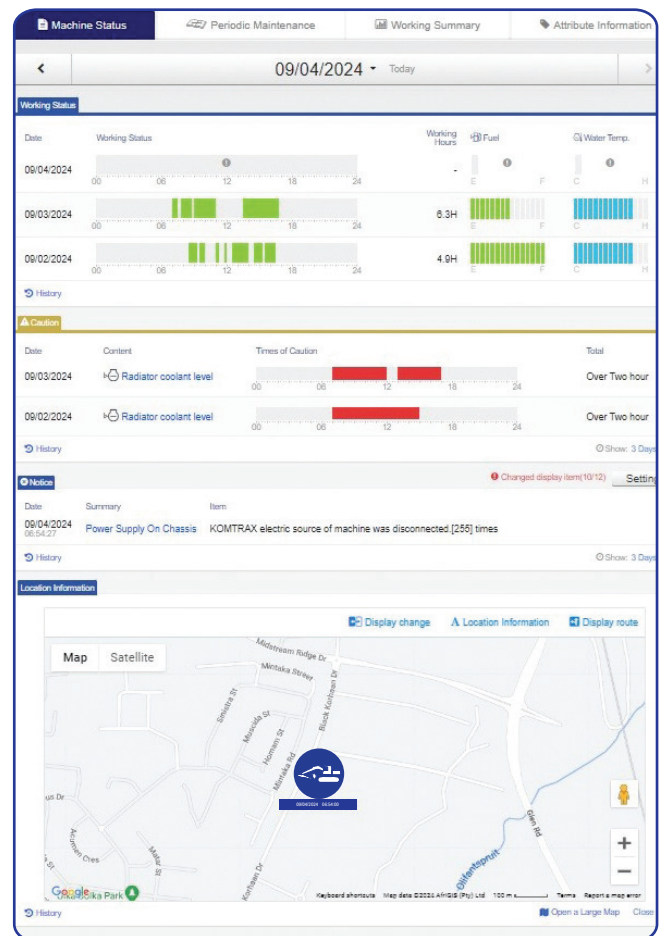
Machine Status | Periodic Maintenance | Working Summary | Attribute Information

<

09/04/2024 ▾ Today

Working Status

| Date | Working Status | Working Hours | Fuel | Water Temp. |
|---|---|---|---|---|
| 09/04/2024 | 00 06 12 18 24 | - | E F | C H |
| 09/03/2024 | 00 06 12 18 24 | 6.3H | E F | C H |
| 09/02/2024 | 00 06 12 18 24 | 4.9H | E F | C H |

History

Caution

| Date | Content | Times of Caution | Total |
|---|---|---|---|
| 09/03/2024 | Radiator coolant level | 00 06 12 18 24 | Over Two hour |
| 09/02/2024 | Radiator coolant level | 00 06 12 18 24 | Over Two hour |

History

Show: 3 Days

Notice

Changed display item(10/12) Setting

| Date | Summary | Item |
|---|---|---|
| 09/04/2024 06:54:27 | Power Supply On Chassis | KOMTRAX electric source of machine was disconnected.[255] times |

History

Show: 3 Days

Location Information

Display change Location Information Display route

Map Satellite

Midstream Ridge Dr
Mintaka Street
Buck Korhaan Dr
Smadra St
Musada St
Homam St
Mintaka Rd
us Dr
Achmen Cres
Mattar St
Korhaan Dr
Glen Rd
Olifantspruit
Okavanoka Park
09/04/2024 06:54:00

Google
Keyboard shortcuts Map data ©2024 AfriGIS (Pty) Ltd 100 m Terms Report a map error

History

Open a Large Map Close